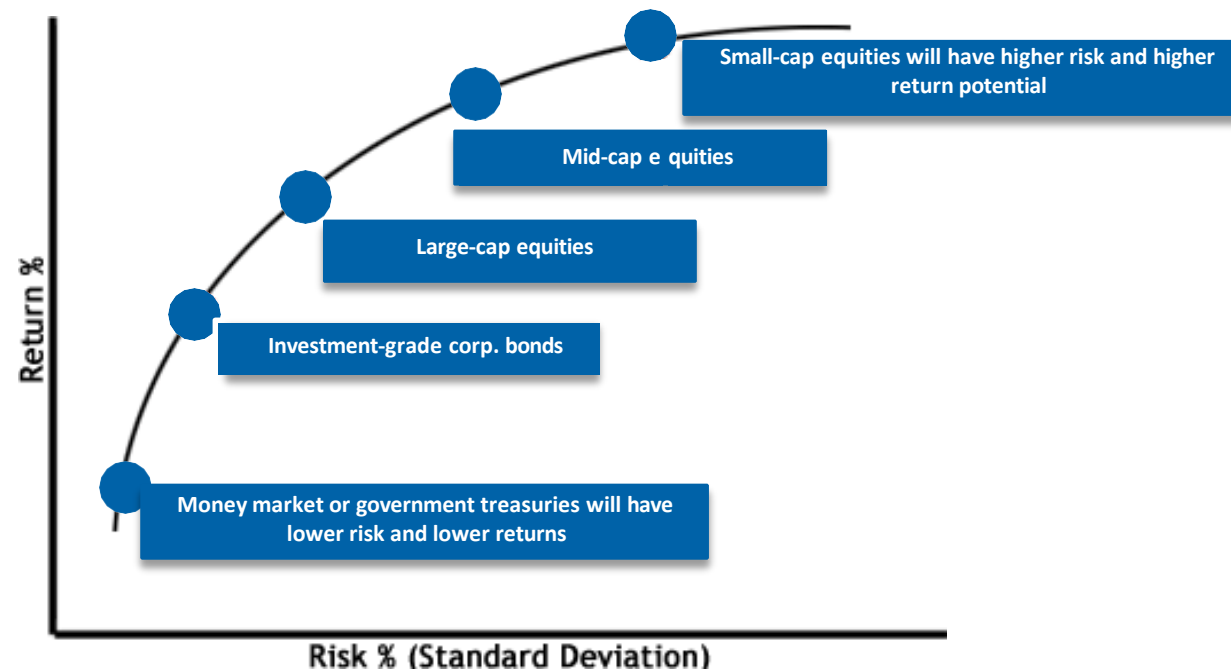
Small-cap equities will have higher risk and higher return potential

Mid-cap e quities

Large-cap equities

Investment-grade corp. bonds

Money market or government treasuries will have lower risk and lower returns

Return %

Risk % (Standard Deviation)